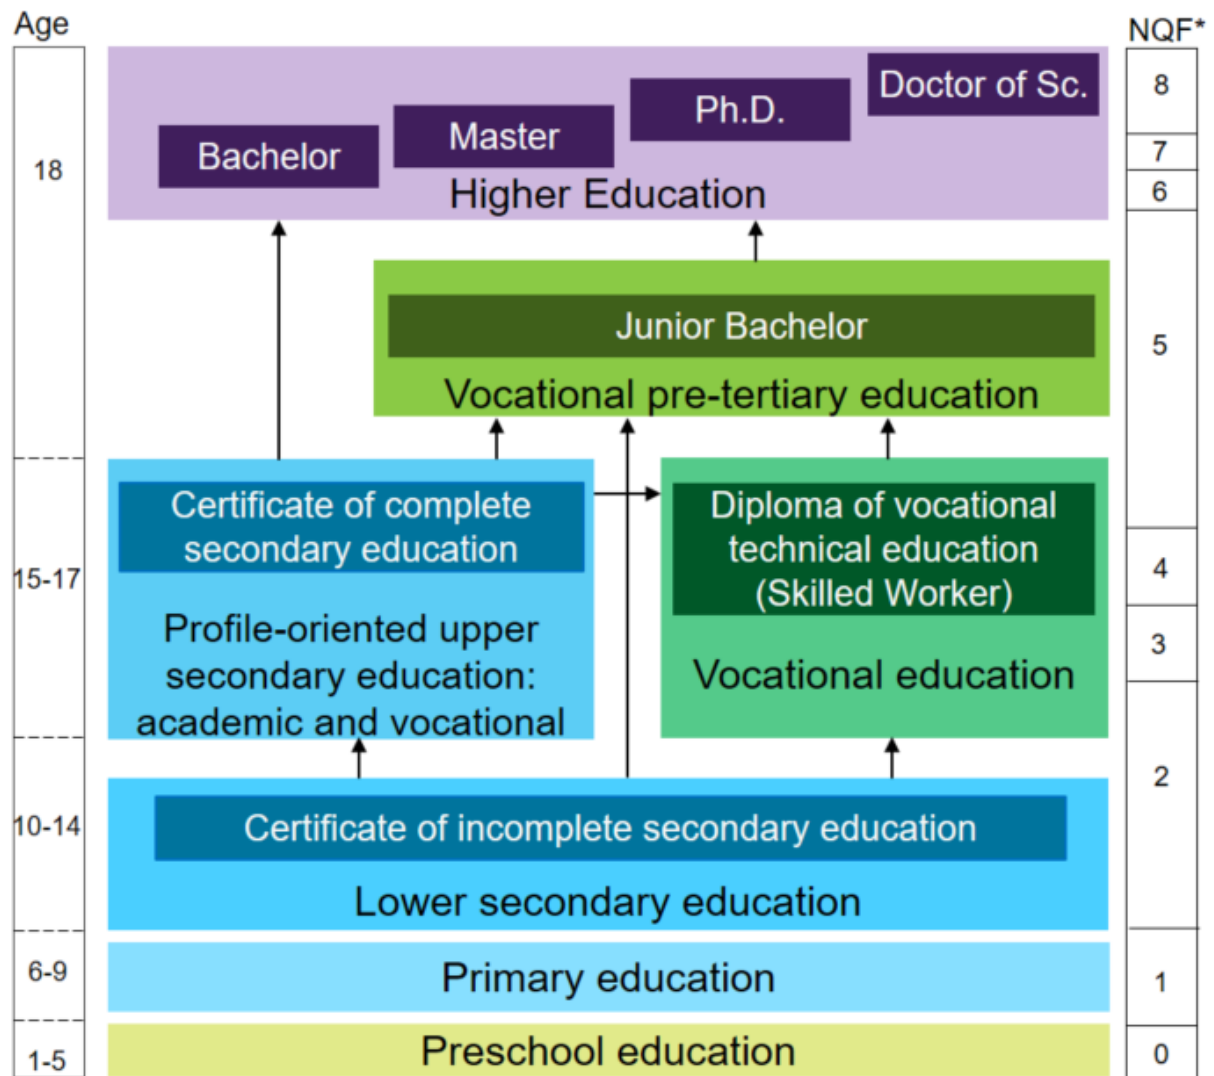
Age

18

15-17

10-14

6-9

1-5

Doctor of Sc.

Ph.D.

Master

Bachelor

Higher Education

Junior Bachelor

Vocational pre-tertiary education

Certificate of complete secondary education

Profile-oriented upper secondary education: academic and vocational

Diploma of vocational technical education (Skilled Worker)

Vocational education

Certificate of incomplete secondary education

Lower secondary education

Primary education

Preschool education

NQF*

8

7

6

5

4

3

2

1

0